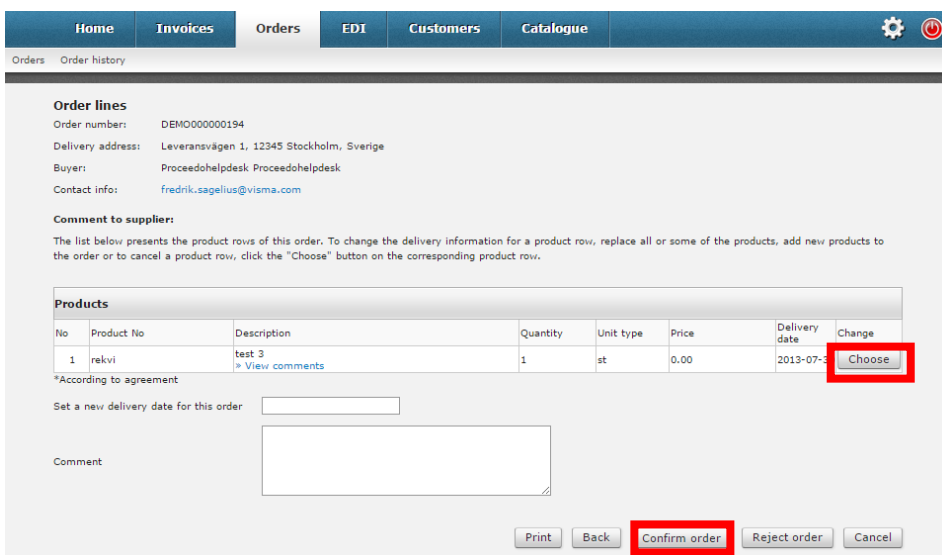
Home Invoices Orders EDI Customers Catalogue

Orders Order history

Order lines

Order number: DEMO000000194

Delivery address: Leveransvägen 1, 12345 Stockholm, Sverige

Buyer: Proceedohelpdesk Proceedohelpdesk

Contact info: fredrik.sagelius@visma.com

Comment to supplier:

The list below presents the product rows of this order. To change the delivery information for a product row, replace all or some of the products, add new products to the order or to cancel a product row, click the "Choose" button on the corresponding product row.

Products

| No | Product No | Description | Quantity | Unit type | Price | Delivery date | Change |
|---|---|---|---|---|---|---|---|
| 1 | rekvi | test 3 » View comments | 1 | st | 0.00 | 2013-07-3 | Choose |

*According to agreement

Set a new delivery date for this order

Comment

Print Back Confirm order Reject order Cancel